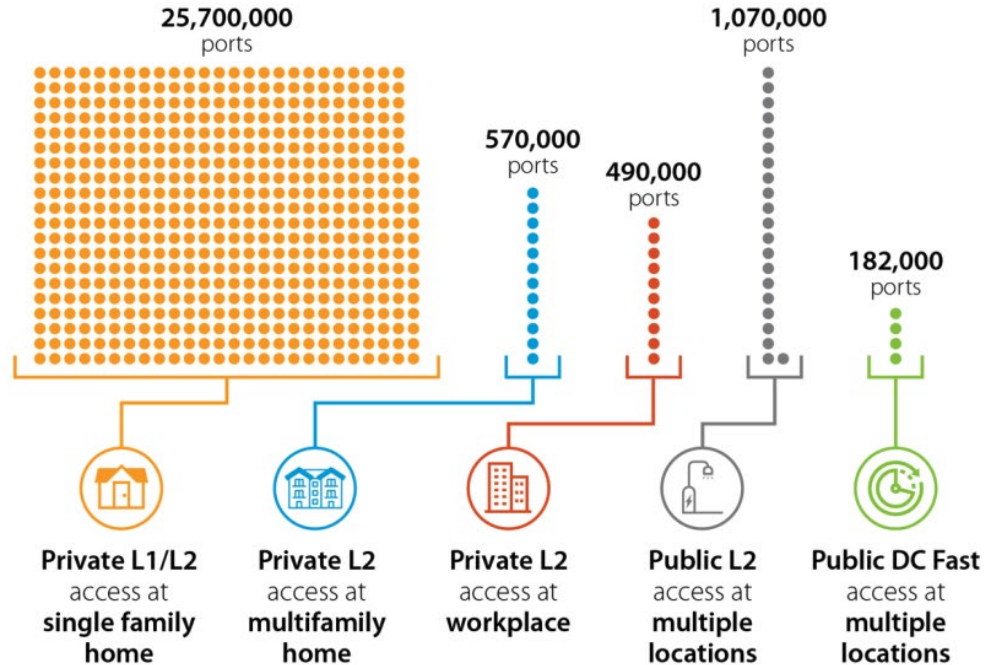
25,700,000
ports

570,000
ports

490,000
ports

1,070,000
ports

182,000
ports

Private L1/L2
access at
single family home

Private L2
access at
multifamily home

Private L2
access at
workplace

Public L2
access at
multiple locations

Public DC Fast
access at
multiple locations